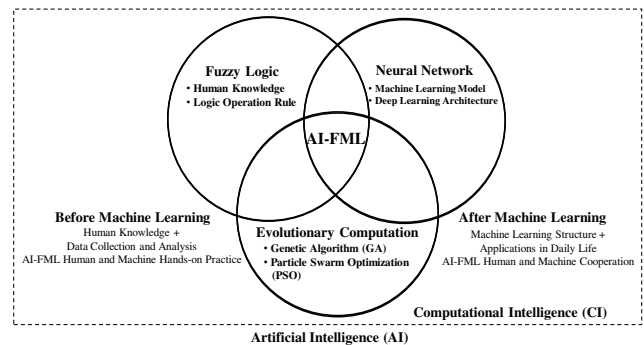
Fuzzy Logic
• Human Knowledge
• Logic Operation Rule

Neural Network
• Machine Learning Model
• Deep Learning Architecture

AI-FML

Before Machine Learning
Human Knowledge +
Data Collection and Analysis
AI-FML Human and Machine Hands-on Practice

Evolutionary Computation
• Genetic Algorithm (GA)
• Particle Swarm Optimization (PSO)

After Machine Learning
Machine Learning Structure +
Applications in Daily Life
AI-FML Human and Machine Cooperation

Computational Intelligence (CI)

Artificial Intelligence (AI)